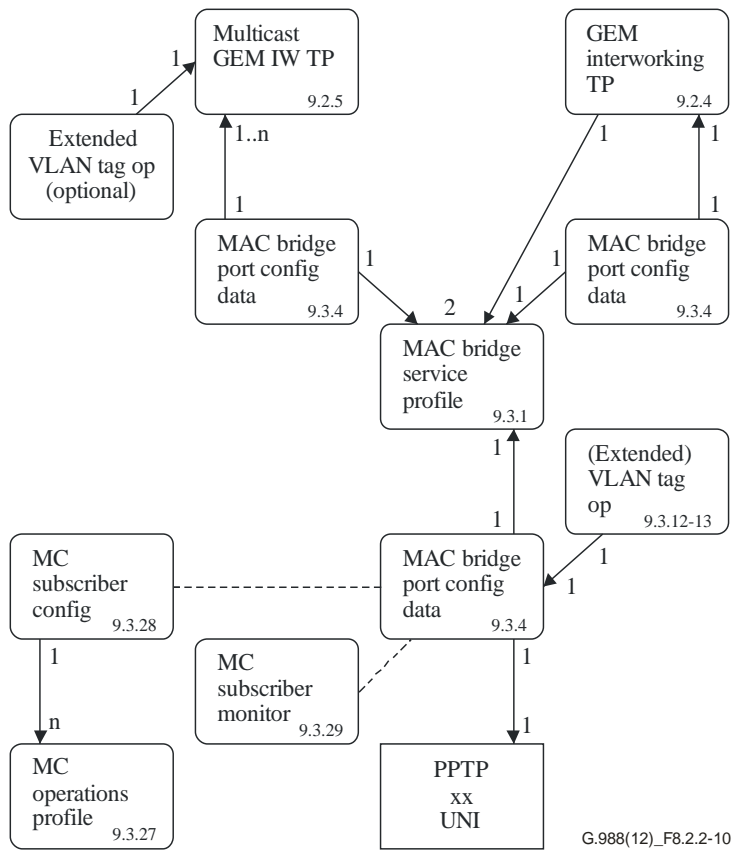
Multicast GEM IW TP 9.2.5

GEM interworking TP 9.2.4

1

1

Extended VLAN tag op (optional)

1..n

1

1

1

1

MAC bridge port config data 9.3.4

1

2

1

1

MAC bridge port config data 9.3.4

MAC bridge service profile 9.3.1

1

(Extended) VLAN tag op 9.3.12-13

1

1

MC subscriber config 9.3.28

MAC bridge port config data 9.3.4

1

1

1

MC subscriber monitor 9.3.29

n

1

MC operations profile 9.3.27

PPTP xx UNI

G.988(12)_F8.2.2-10